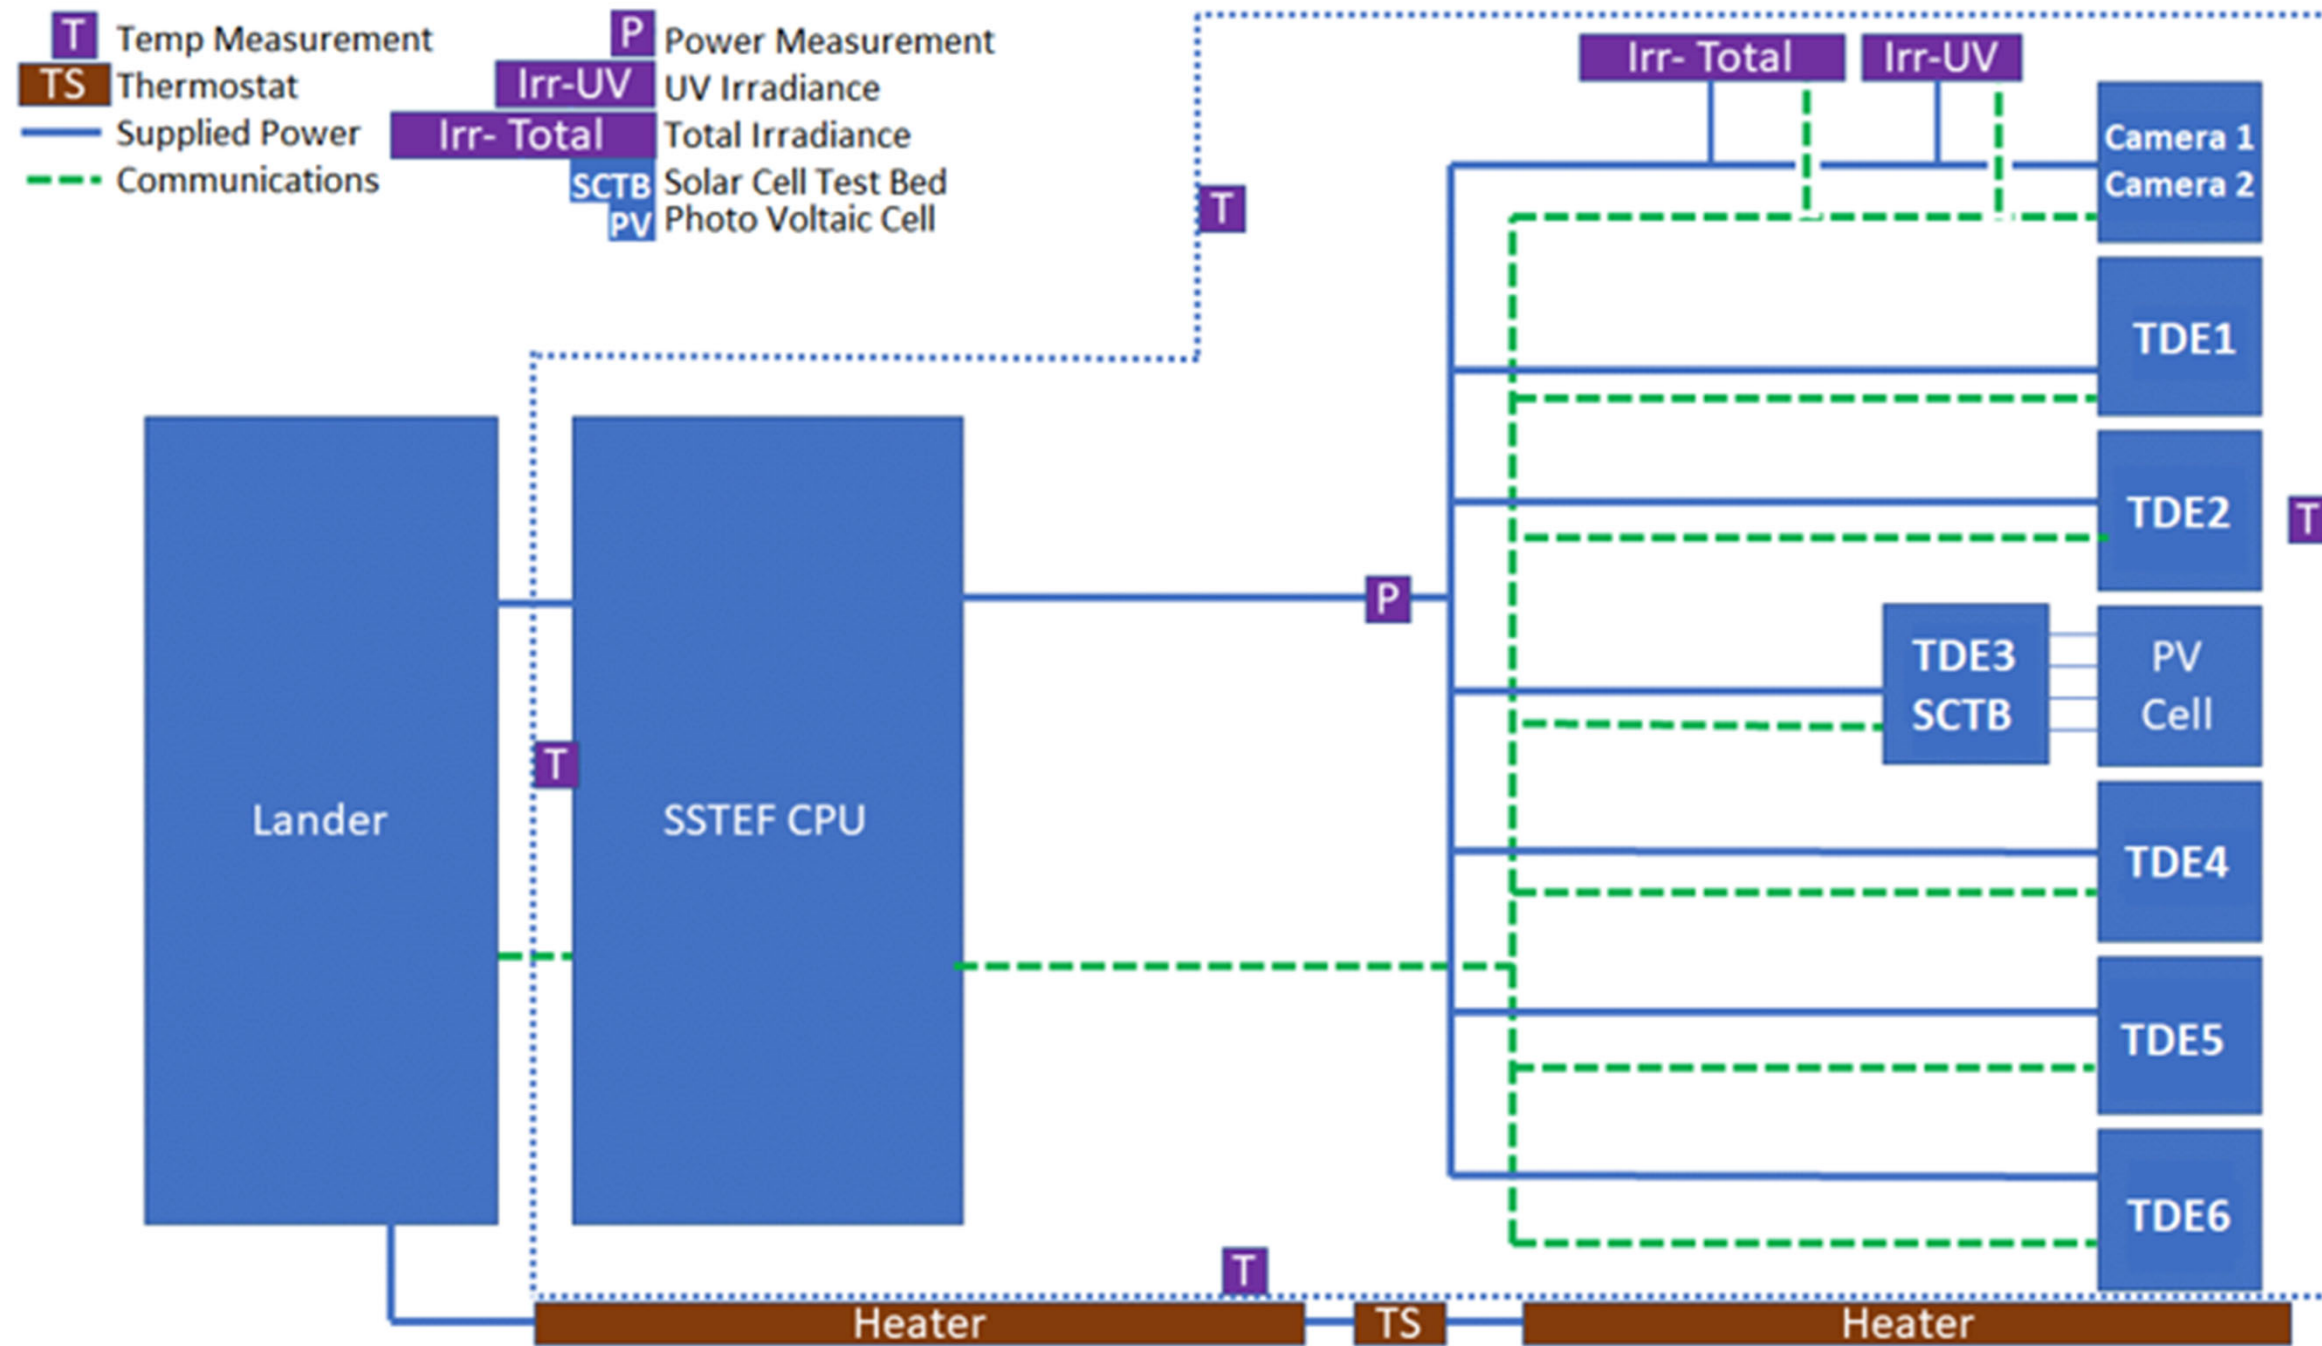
T Temp Measurement
TS Thermostat
Supplied Power
Communications

P Power Measurement
Irr-UV UV Irradiance
Irr- Total Total Irradiance
SCTB Solar Cell Test Bed
PV Photo Voltaic Cell

Irr- Total
Irr-UV
Camera 1
Camera 2
T
TDE1
TDE2
T
P
TDE3
SCTB
PV
Cell
T
Lander
SSTEF CPU
TDE4
TDE5
TDE6
T
Heater
TS
Heater